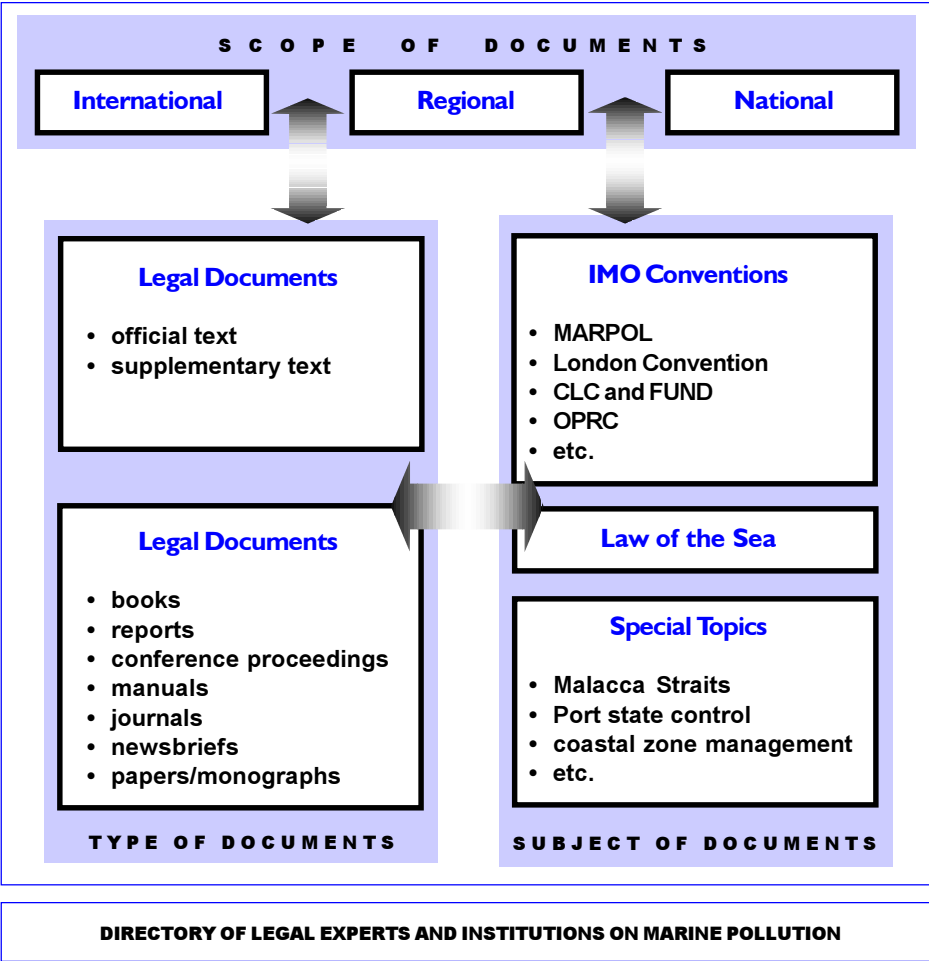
SCOPE OF DOCUMENTS

International

Regional

National

Legal Documents

- official text
- supplementary text

Legal Documents

- books
- reports
- conference proceedings
- manuals
- journals
- newsbriefs
- papers/monographs

TYPE OF DOCUMENTS

IMO Conventions

- MARPOL
- London Convention
- CLC and FUND
- OPRC
- etc.

Law of the Sea

Special Topics

- Malacca Straits
- Port state control
- coastal zone management
- etc.

SUBJECT OF DOCUMENTS

DIRECTORY OF LEGAL EXPERTS AND INSTITUTIONS ON MARINE POLLUTION